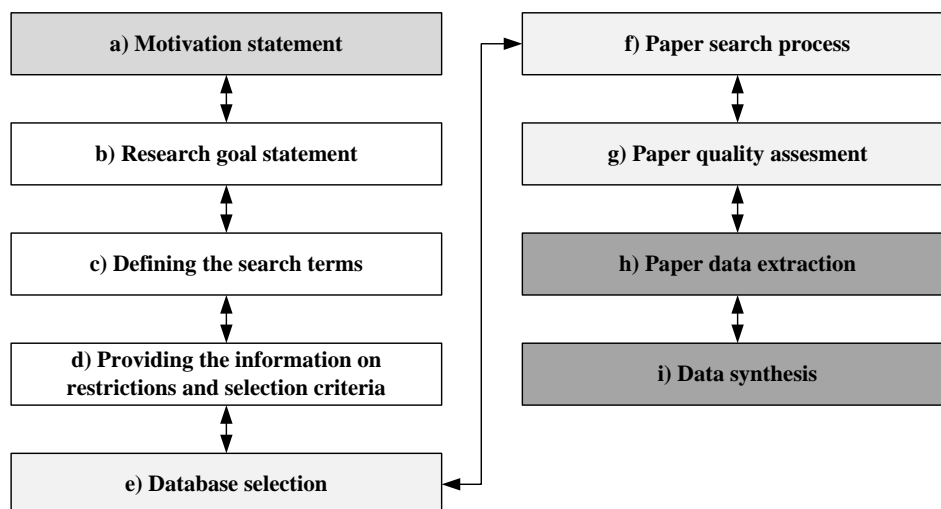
a) Motivation statement

b) Research goal statement

c) Defining the search terms

d) Providing the information on restrictions and selection criteria

e) Database selection

f) Paper search process

g) Paper quality assesment

h) Paper data extraction

i) Data synthesis